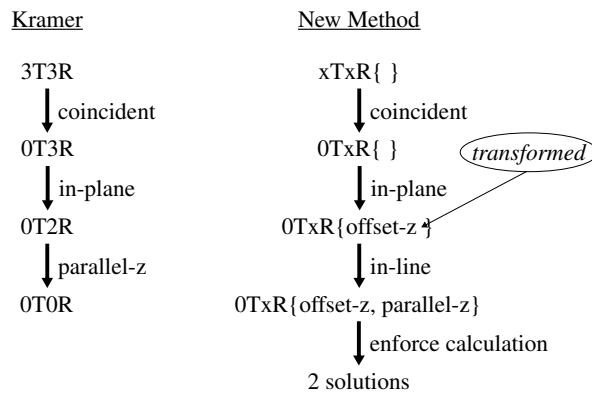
| Kramer | New Method |
|---|---|
| 3T3R | xTxR{ } |
| coincident | coincident |
| 0T3R | 0TxR{ } |
| in-plane | in-plane |
| 0T2R | 0TxR{offset-z} |
| parallel-z | in-line |
| 0T0R | 0TxR{offset-z, parallel-z} |
| | enforce calculation |
| | 2 solutions |

transformed